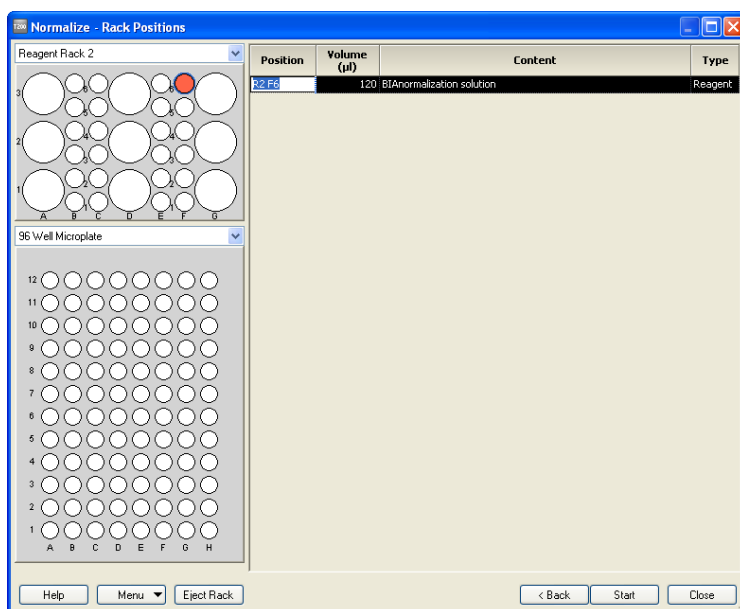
T200 Normalize - Rack Positions

Reagent Rack 2

3
2
1
6
5
4
3
2
1
6
5
4
3
2
1
A B C D E F G

96 Well Microplate

12
11
10
9
8
7
6
5
4
3
2
1
A B C D E F G H

| Position | Volume (µl) | Content | Type |
|---|---|---|---|
| R2 F6 | 120 | BIAnormalization solution | Reagent |

Help | Menu | Eject Rack | < Back | Start | Close